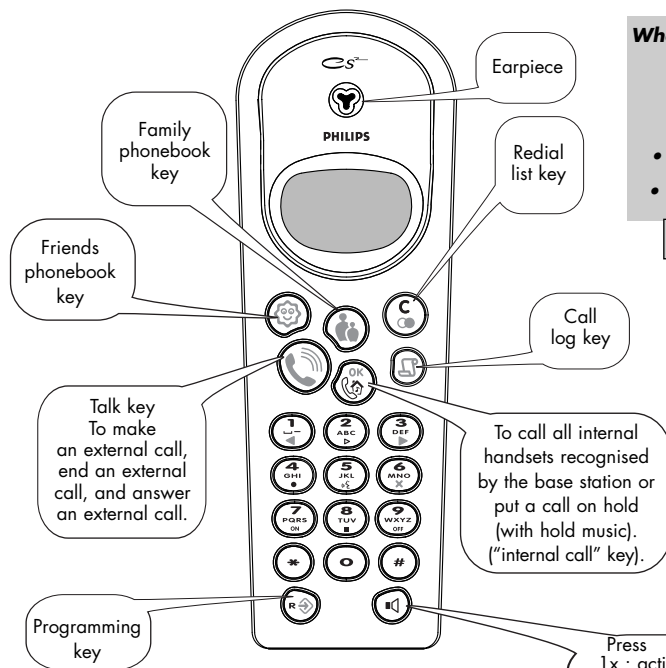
Wh

Earpiece

PHILIPS

Family phonebook key

Redial list key

Friends phonebook key

Call log key

Talk key To make an external call, end an external call, and answer an external call.

To call all internal handsets recognised by the base station or put a call on hold (with hold music). ("internal call" key).

1 2 ABC 3 DEF
4 GHI 5 JKL 6 MNO
7 PQRS ON 8 TUV 9 WXYZ OFF
* 0 #

OK

C

R

Programming key

Press
1x : acti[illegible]